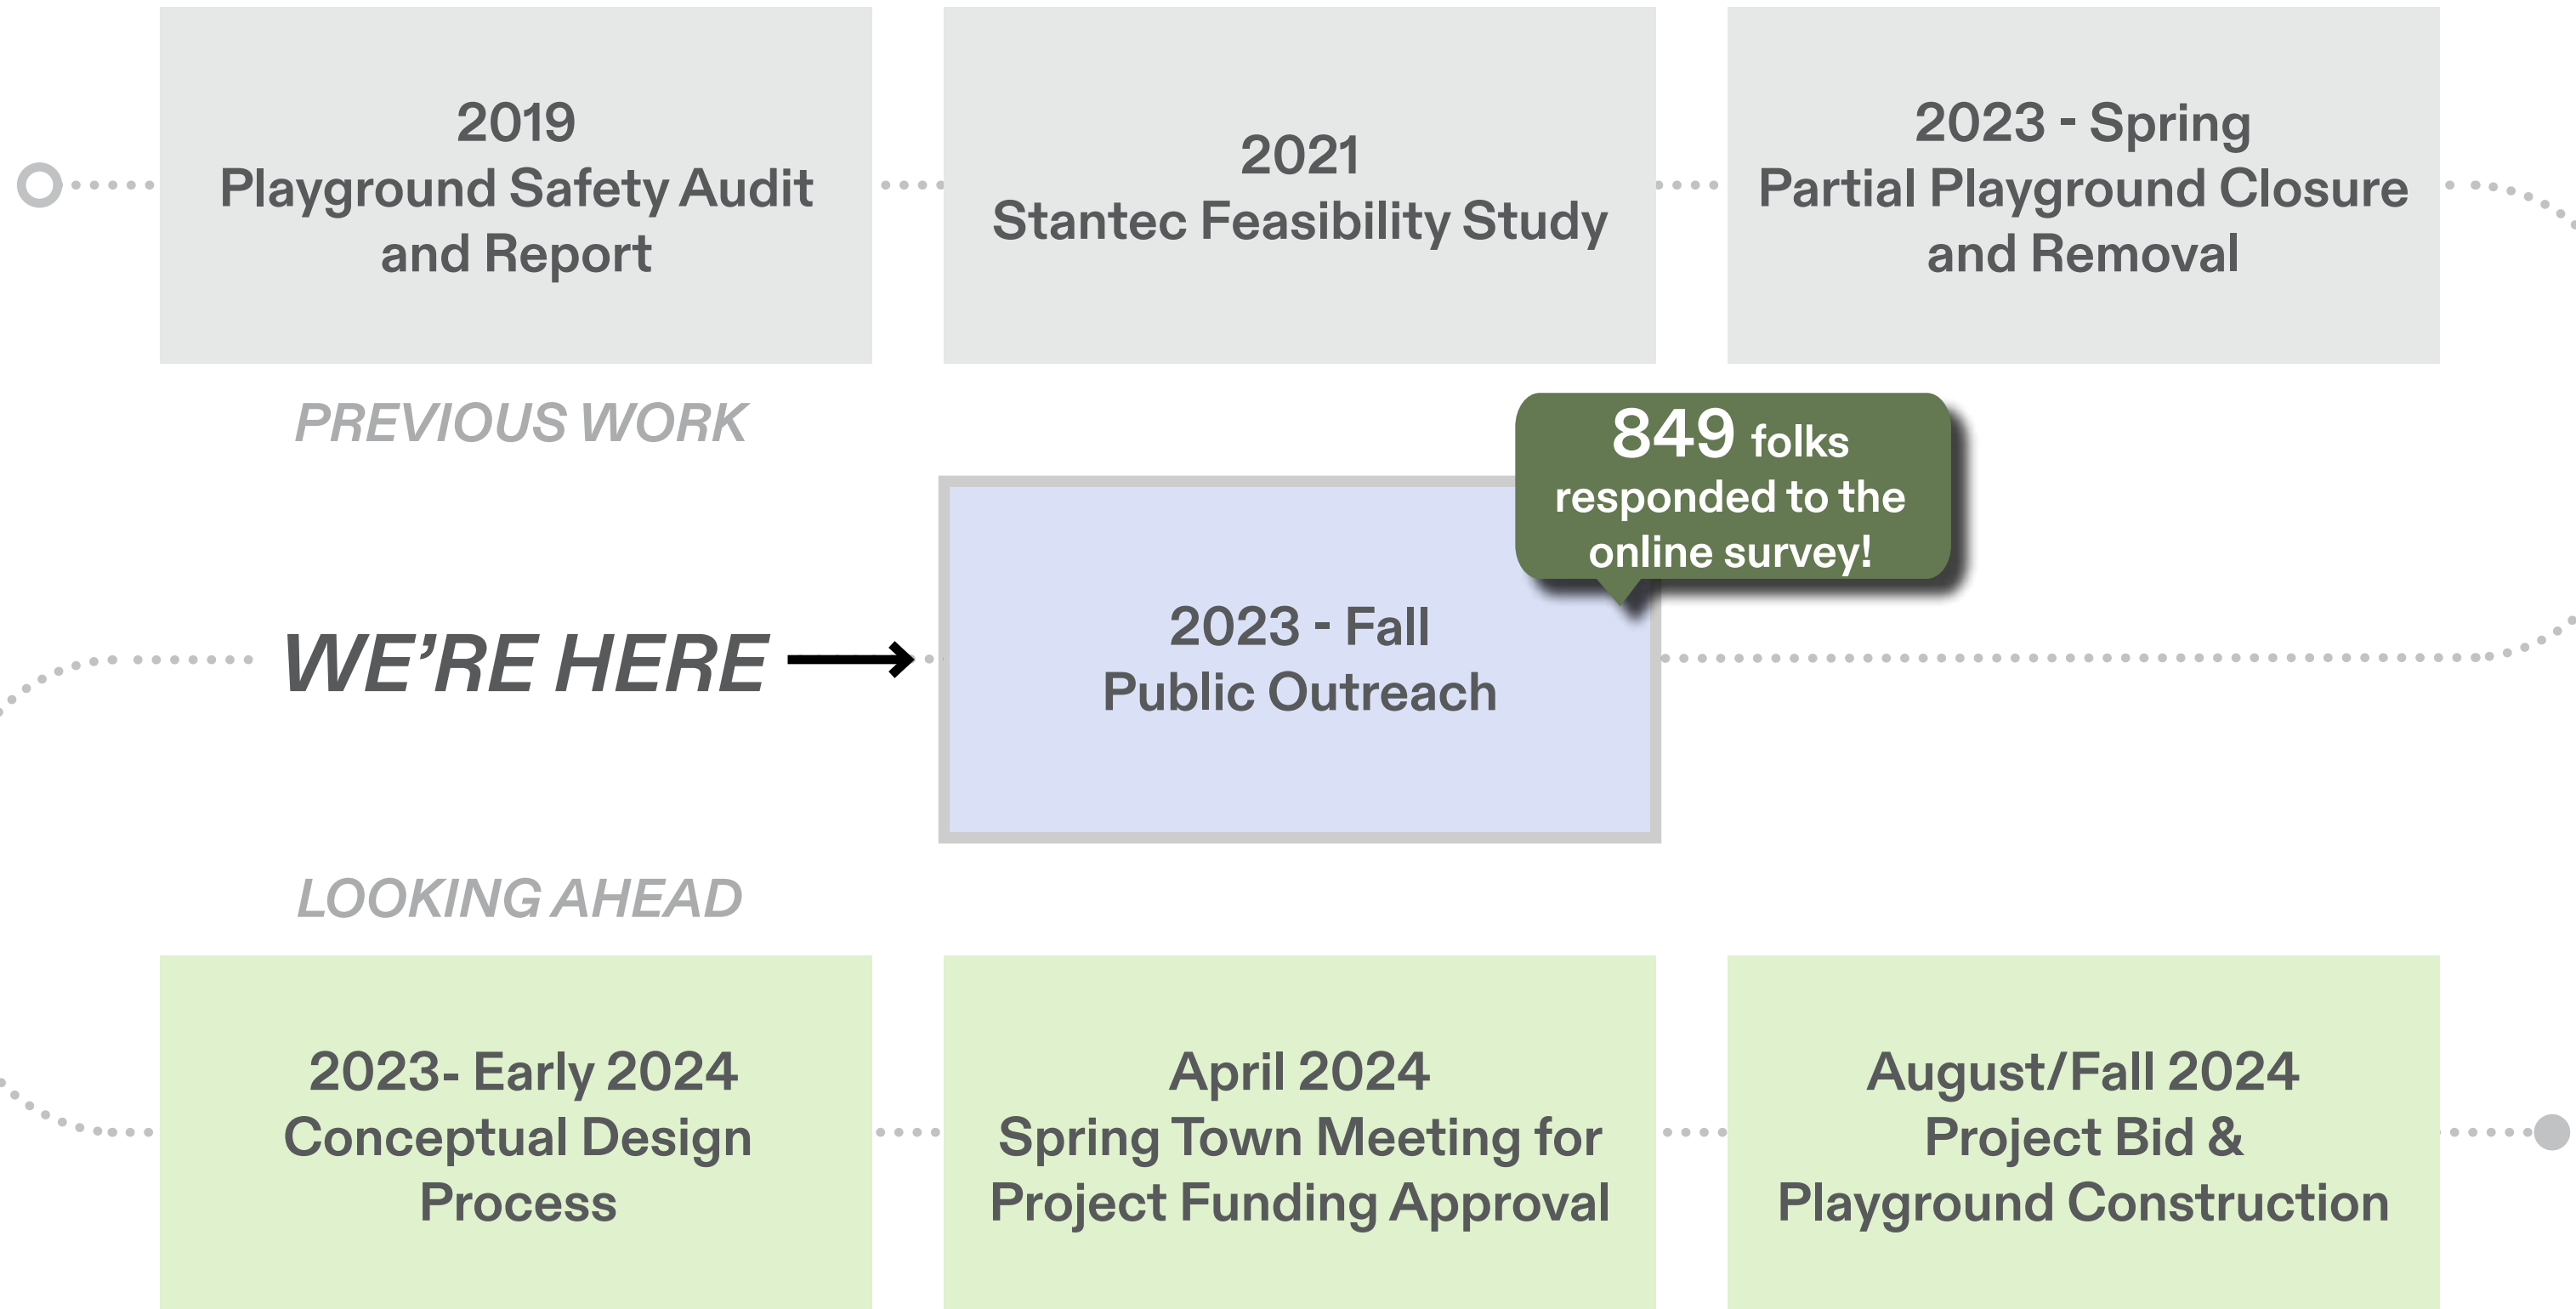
2019
Playground Safety Audit and Report

2021
Stantec Feasibility Study

2023 - Spring
Partial Playground Closure and Removal

PREVIOUS WORK

849 folks responded to the online survey!

WE'RE HERE

2023 - Fall
Public Outreach

LOOKING AHEAD

2023- Early 2024
Conceptual Design Process

April 2024
Spring Town Meeting for Project Funding Approval

August/Fall 2024
Project Bid & Playground Construction